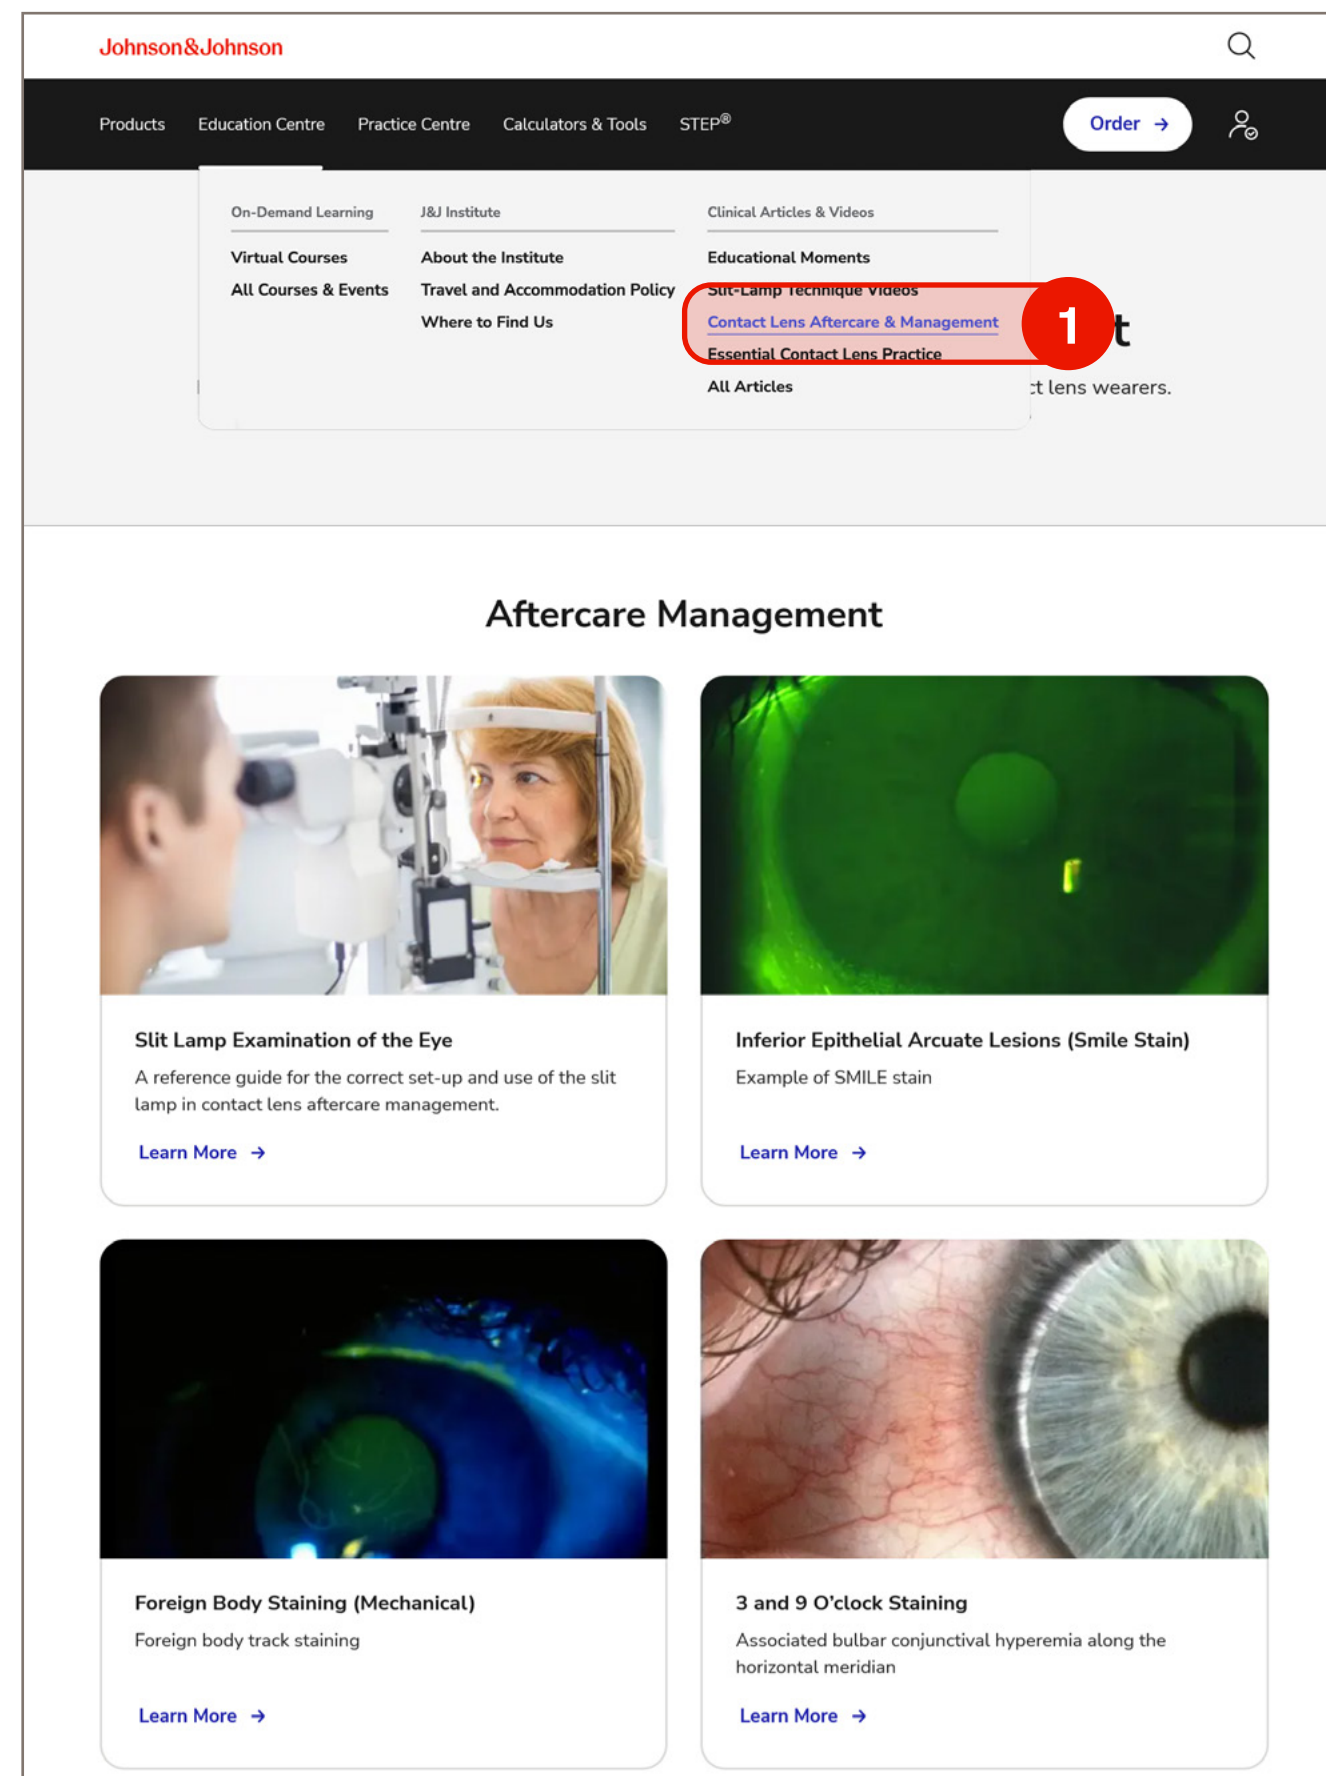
Johnson&Johnson

Products Education Centre Practice Centre Calculators & Tools STEP®

Order →

On-Demand Learning
Virtual Courses
All Courses & Events

J&J Institute
About the Institute
Travel and Accommodation Policy
Where to Find Us

Clinical Articles & Videos
Educational Moments
Slit-Lamp Technique Videos
Contact Lens Aftercare & Management
Essential Contact Lens Practice
All Articles

1

t

:t lens wearers.

Aftercare Management

Slit Lamp Examination of the Eye
A reference guide for the correct set-up and use of the slit lamp in contact lens aftercare management.
Learn More →

Inferior Epithelial Arcuate Lesions (Smile Stain)
Example of SMILE stain
Learn More →

Foreign Body Staining (Mechanical)
Foreign body track staining
Learn More →

3 and 9 O'clock Staining
Associated bulbar conjunctival hyperemia along the horizontal meridian
Learn More →